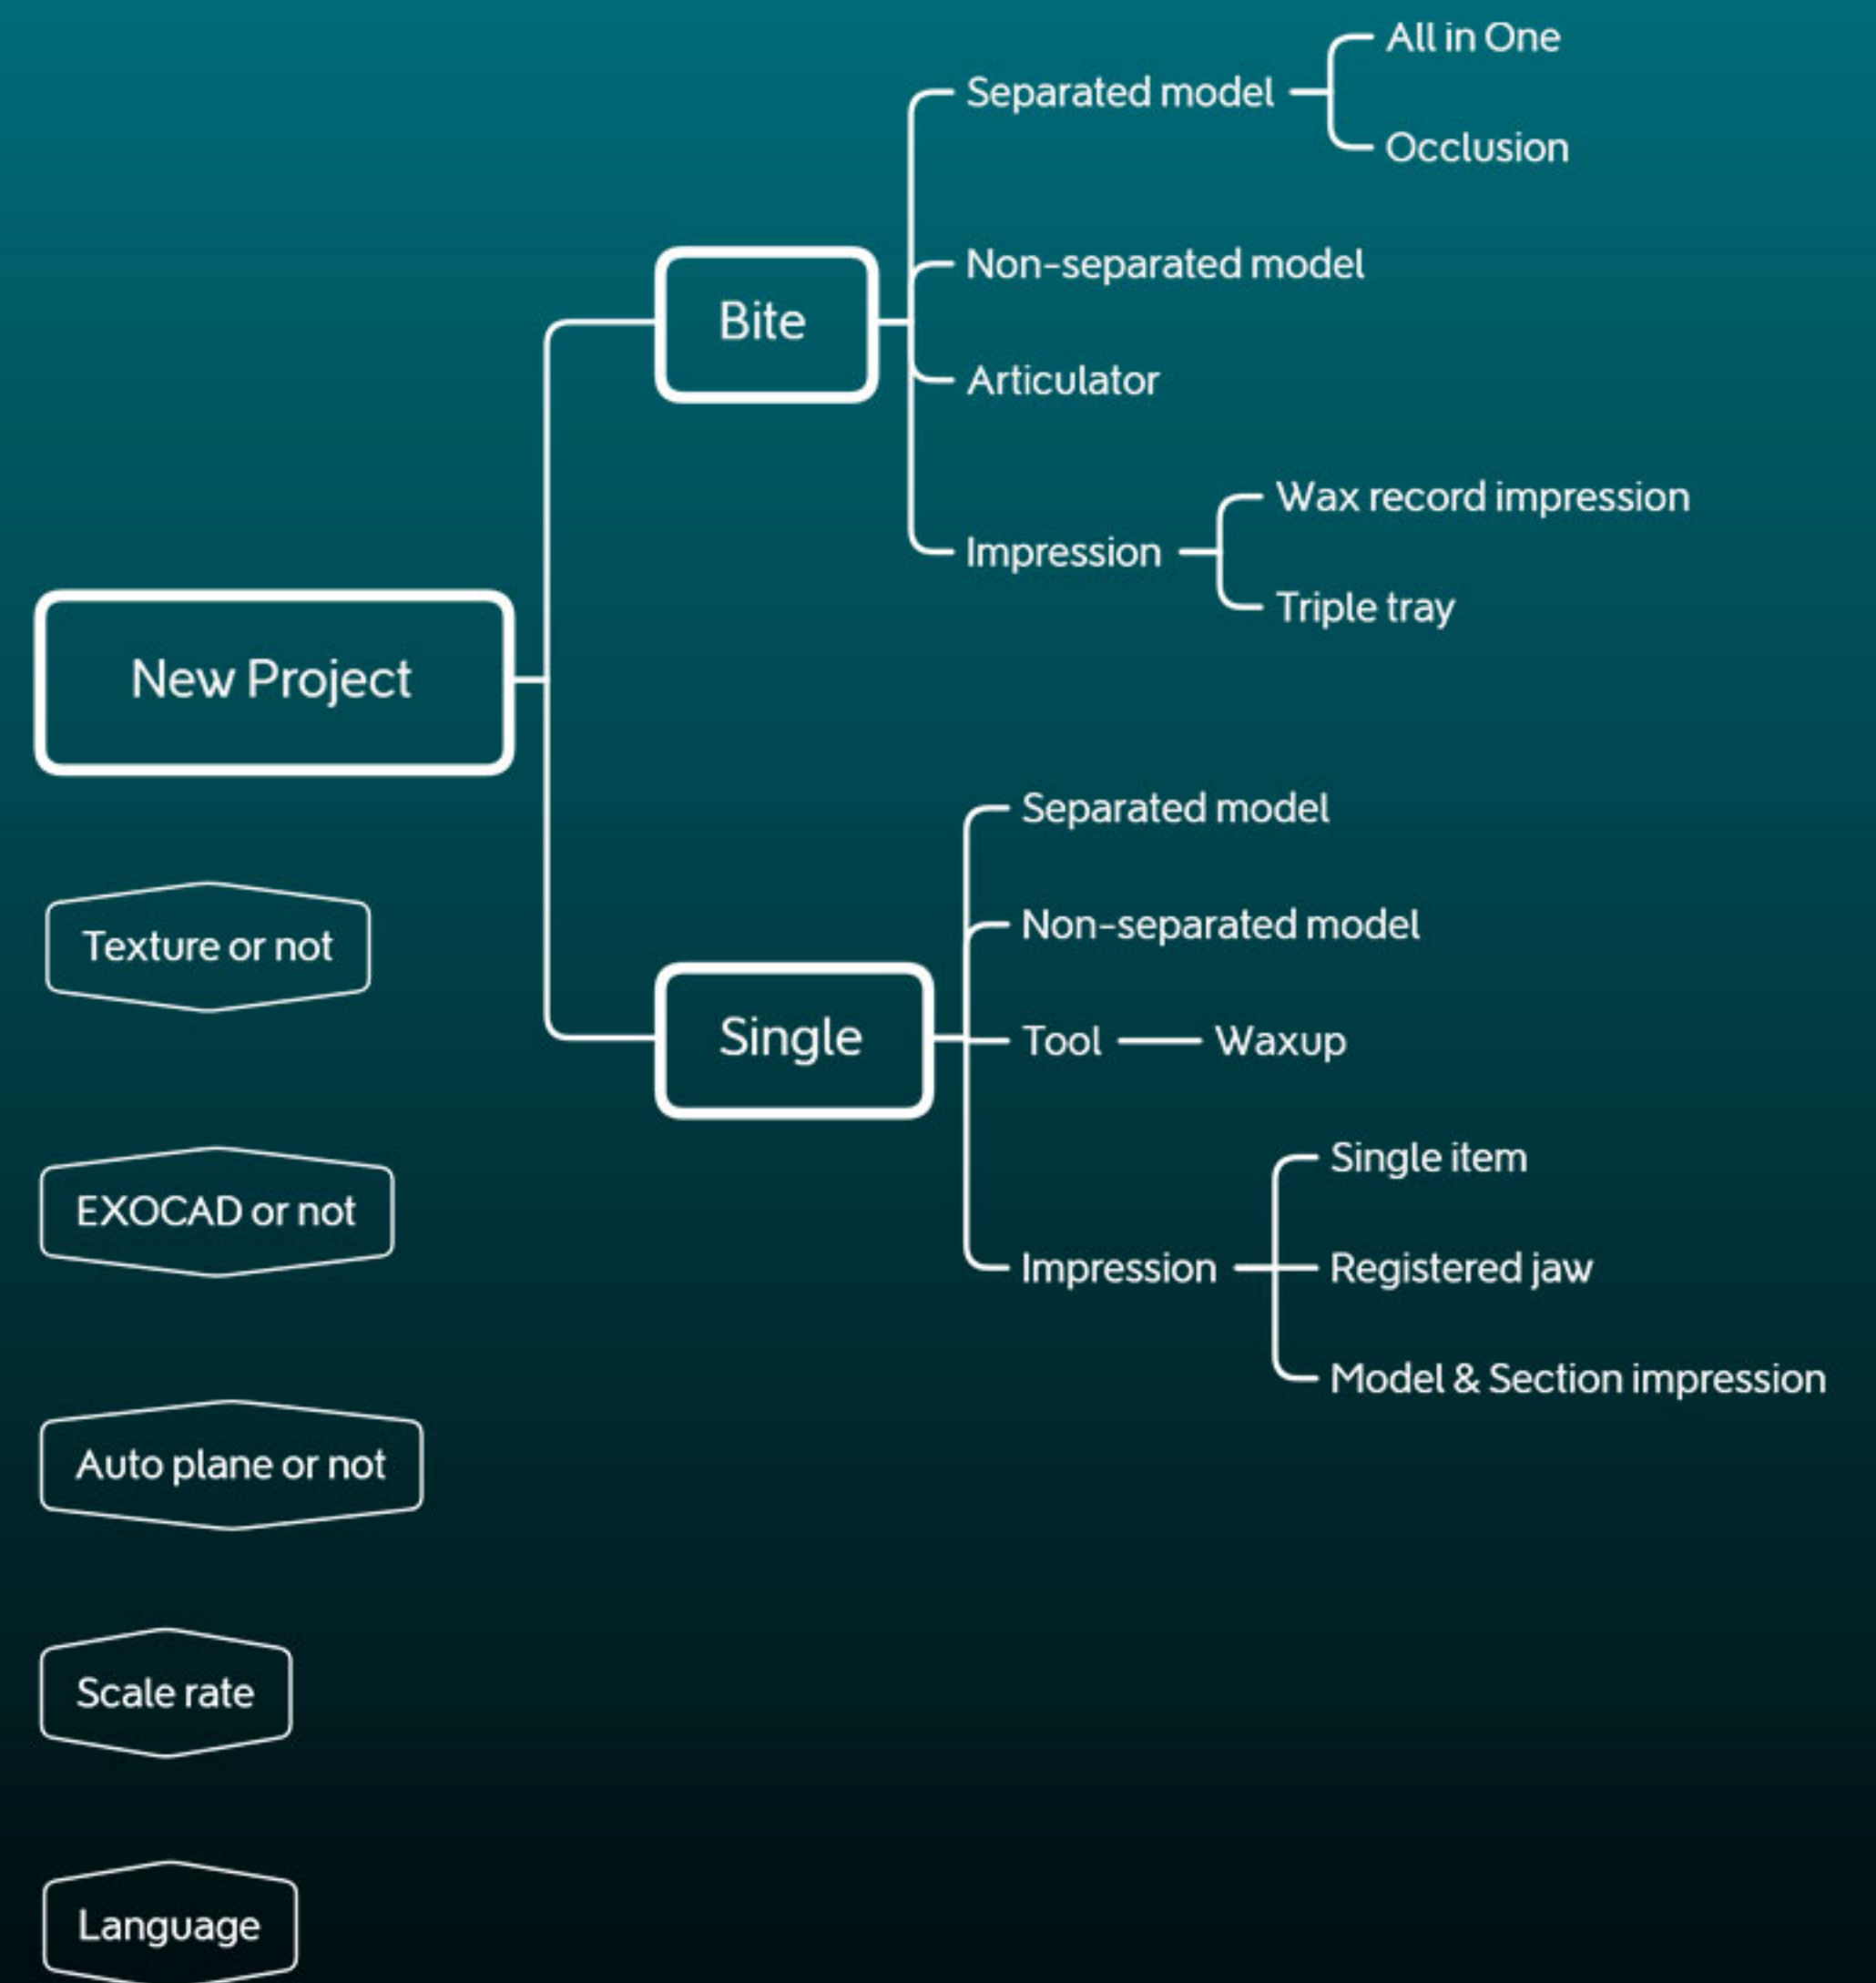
New Project

Bite

Separated model

All in One

Occlusion

Non-separated model

Articulator

Impression

Wax record impression

Triple tray

Single

Separated model

Non-separated model

Tool

Waxup

Impression

Single item

Registered jaw

Model & Section impression

Texture or not

EXOCAD or not

Auto plane or not

Scale rate

Language